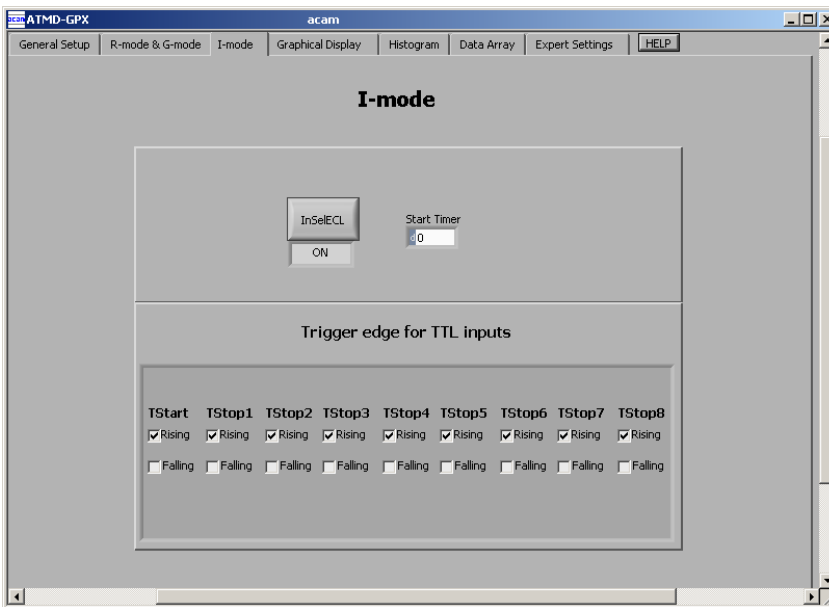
acam ATMD-GPX

acam

General Setup | R-mode & G-mode | I-mode | Graphical Display | Histogram | Data Array | Expert Settings | HELP

I-mode

InSelECL

ON

Start Timer

d 0

Trigger edge for TTL inputs

| TStart | TStop1 | TStop2 | TStop3 | TStop4 | TStop5 | TStop6 | TStop7 | TStop8 |
|---|---|---|---|---|---|---|---|---|
| Rising | Rising | Rising | Rising | Rising | Rising | Rising | Rising | Rising |
| Falling | Falling | Falling | Falling | Falling | Falling | Falling | Falling | Falling |